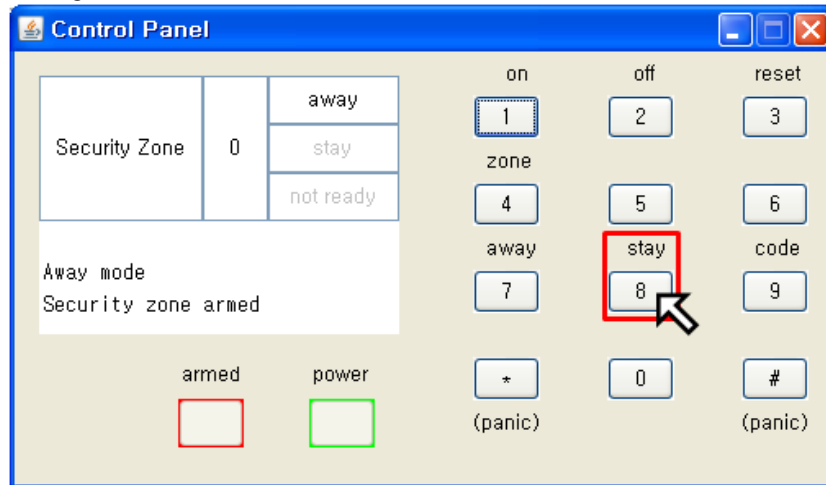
Control Panel

| Security Zone | 0 | away |
|---|---|---|
| | | stay |
| | | not ready |

Away mode
Security zone armed

armed power

on off reset
1 2 3
zone
4 5 6
away stay code
7 8 9
* 0 #
(panic) (panic)